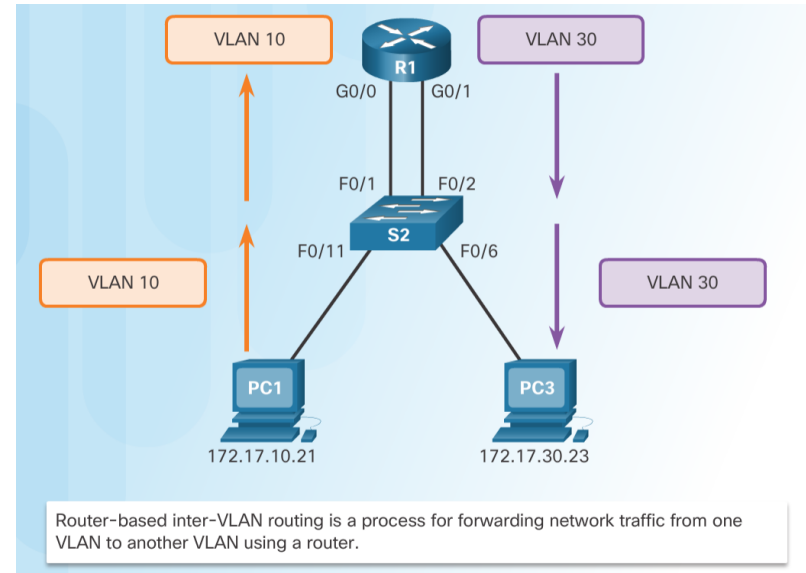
VLAN 10

R1

VLAN 30

G0/0

G0/1

F0/1

F0/2

S2

F0/11

F0/6

VLAN 10

VLAN 30

PC1

PC3

172.17.10.21

172.17.30.23

Router-based inter-VLAN routing is a process for forwarding network traffic from one VLAN to another VLAN using a router.